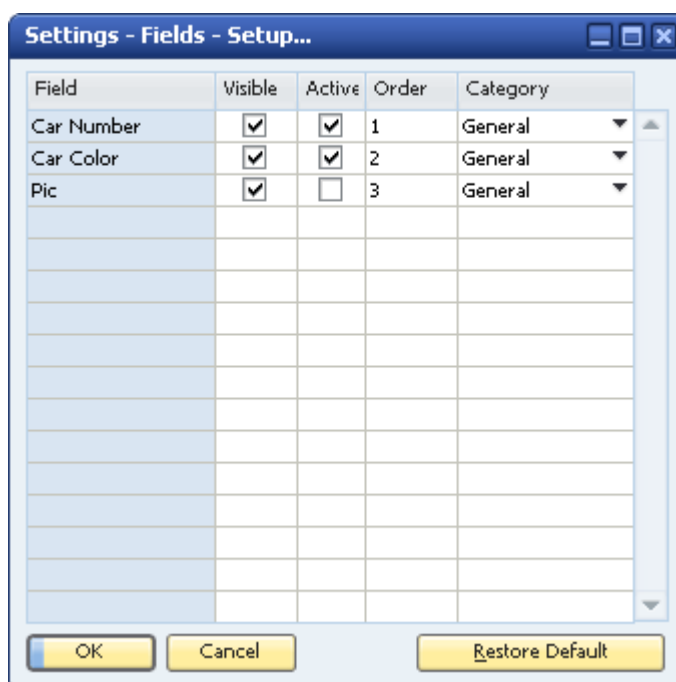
Settings - Fields - Setup...

| Field | Visible | Active | Order | Category |
|---|---|---|---|---|
| Car Number | ☑ | ☑ | 1 | General |
| Car Color | ☑ | ☑ | 2 | General |
| Pic | ☑ | ☐ | 3 | General |

OK Cancel Restore Default